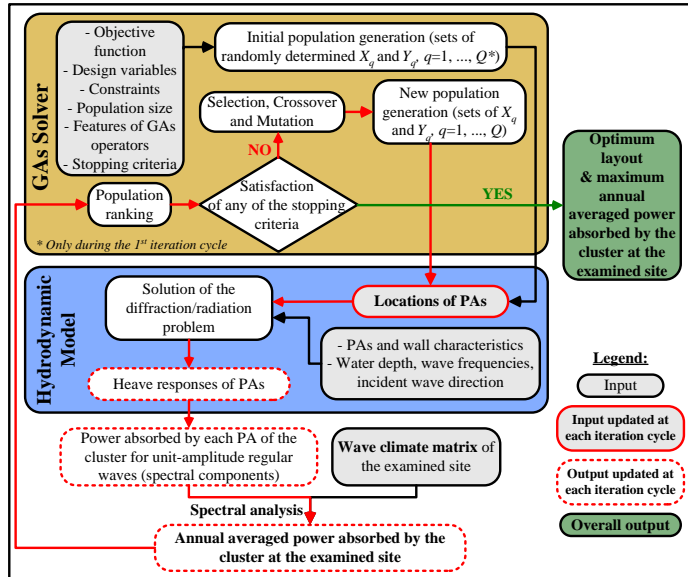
GAs Solver

- Objective function
- Design variables
- Constraints
- Population size
- Features of GAs operators
- Stopping criteria

Initial population generation (sets of randomly determined $X_q$ and $Y_q$, $q$=1, ..., $Q$*)

Selection, Crossover and Mutation

New population generation (sets of $X_q$ and $Y_q$, $q$=1, ..., $Q$)

NO

Population ranking

Satisfaction of any of the stopping criteria

YES

Optimum layout & maximum annual averaged power absorbed by the cluster at the examined site

* Only during the 1$^{st}$ iteration cycle

Hydrodynamic Model

Solution of the diffraction/radiation problem

Locations of PAs

- PAs and wall characteristics
- Water depth, wave frequencies, incident wave direction

Heave responses of PAs

Legend:

Input

Input updated at each iteration cycle

Output updated at each iteration cycle

Overall output

Power absorbed by each PA of the cluster for unit-amplitude regular waves (spectral components)

Wave climate matrix of the examined site

Spectral analysis

Annual averaged power absorbed by the cluster at the examined site